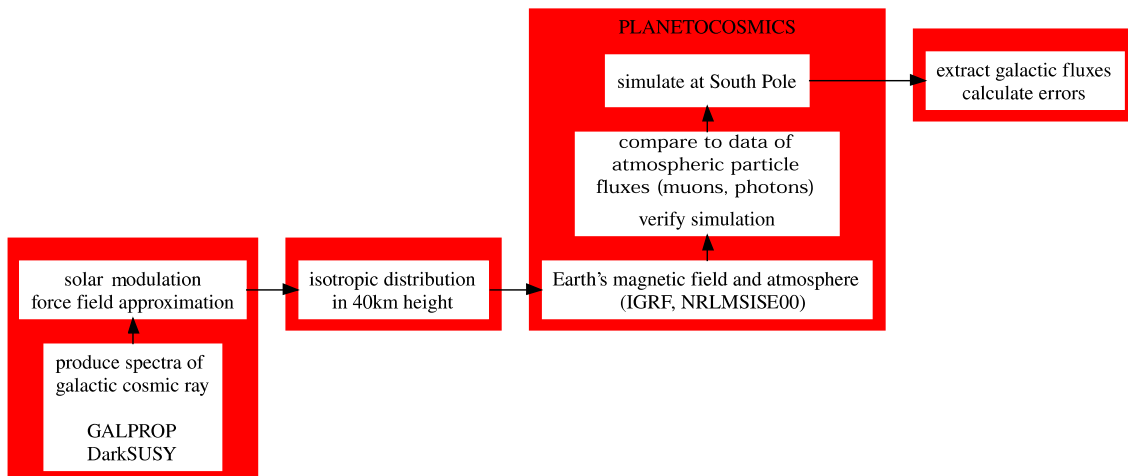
produce spectra of galactic cosmic ray

GALPROP
DarkSUSY

solar modulation
force field approximation

isotropic distribution
in 40km height

PLANETOCOSMICS

Earth's magnetic field and atmosphere
(IGRF, NRLMSISE00)

compare to data of
atmospheric particle
fluxes (muons, photons)

verify simulation

simulate at South Pole

extract galactic fluxes
calculate errors